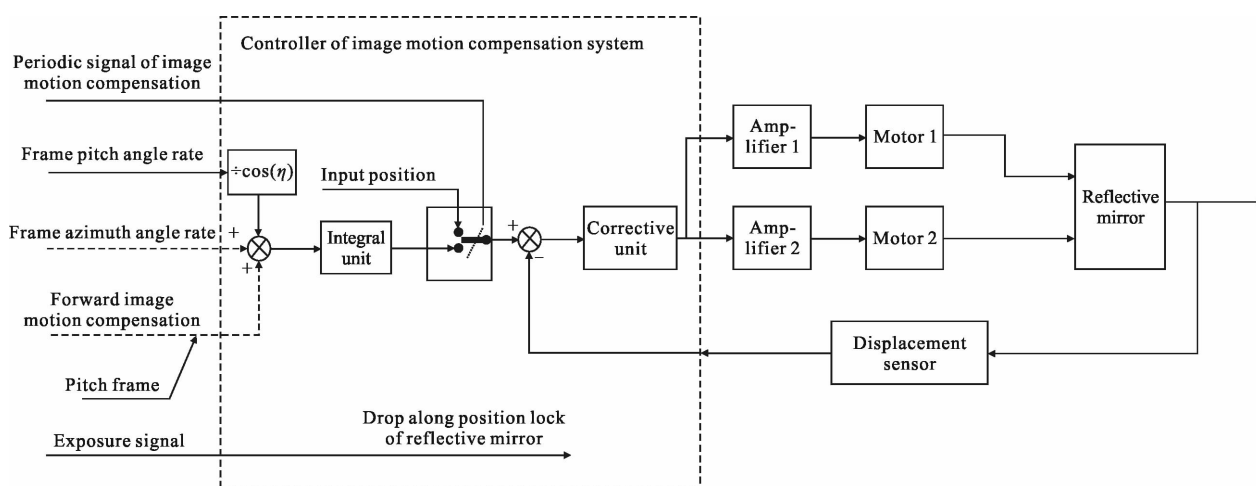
Controller of image motion compensation system

Periodic signal of image motion compensation

Frame pitch angle rate

$\div\cos(\eta)$

Input position

Frame azimuth angle rate

+

+

Integral unit

+

−

Corrective unit

Amplifier 1

Amplifier 2

Motor 1

Motor 2

Reflective mirror

Forward image motion compensation

Displacement sensor

Pitch frame

Drop along position lock of reflective mirror

Exposure signal